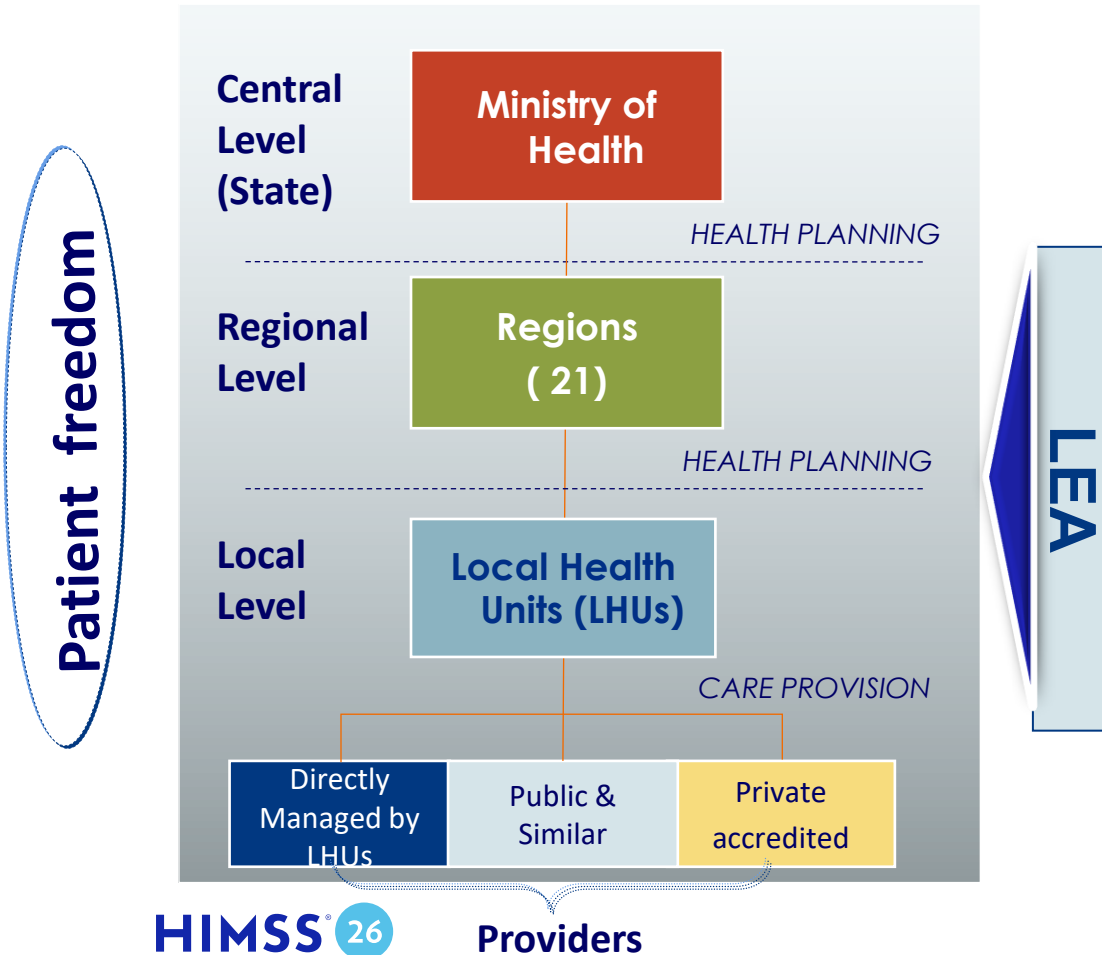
Patient freedom

Central Level (State)

Ministry of Health

HEALTH PLANNING

Regional Level

Regions ( 21)

HEALTH PLANNING

Local Level

Local Health Units (LHUs)

CARE PROVISION

Directly Managed by LHUs

Public & Similar

Private accredited

Providers

LEA

HIMSS 26